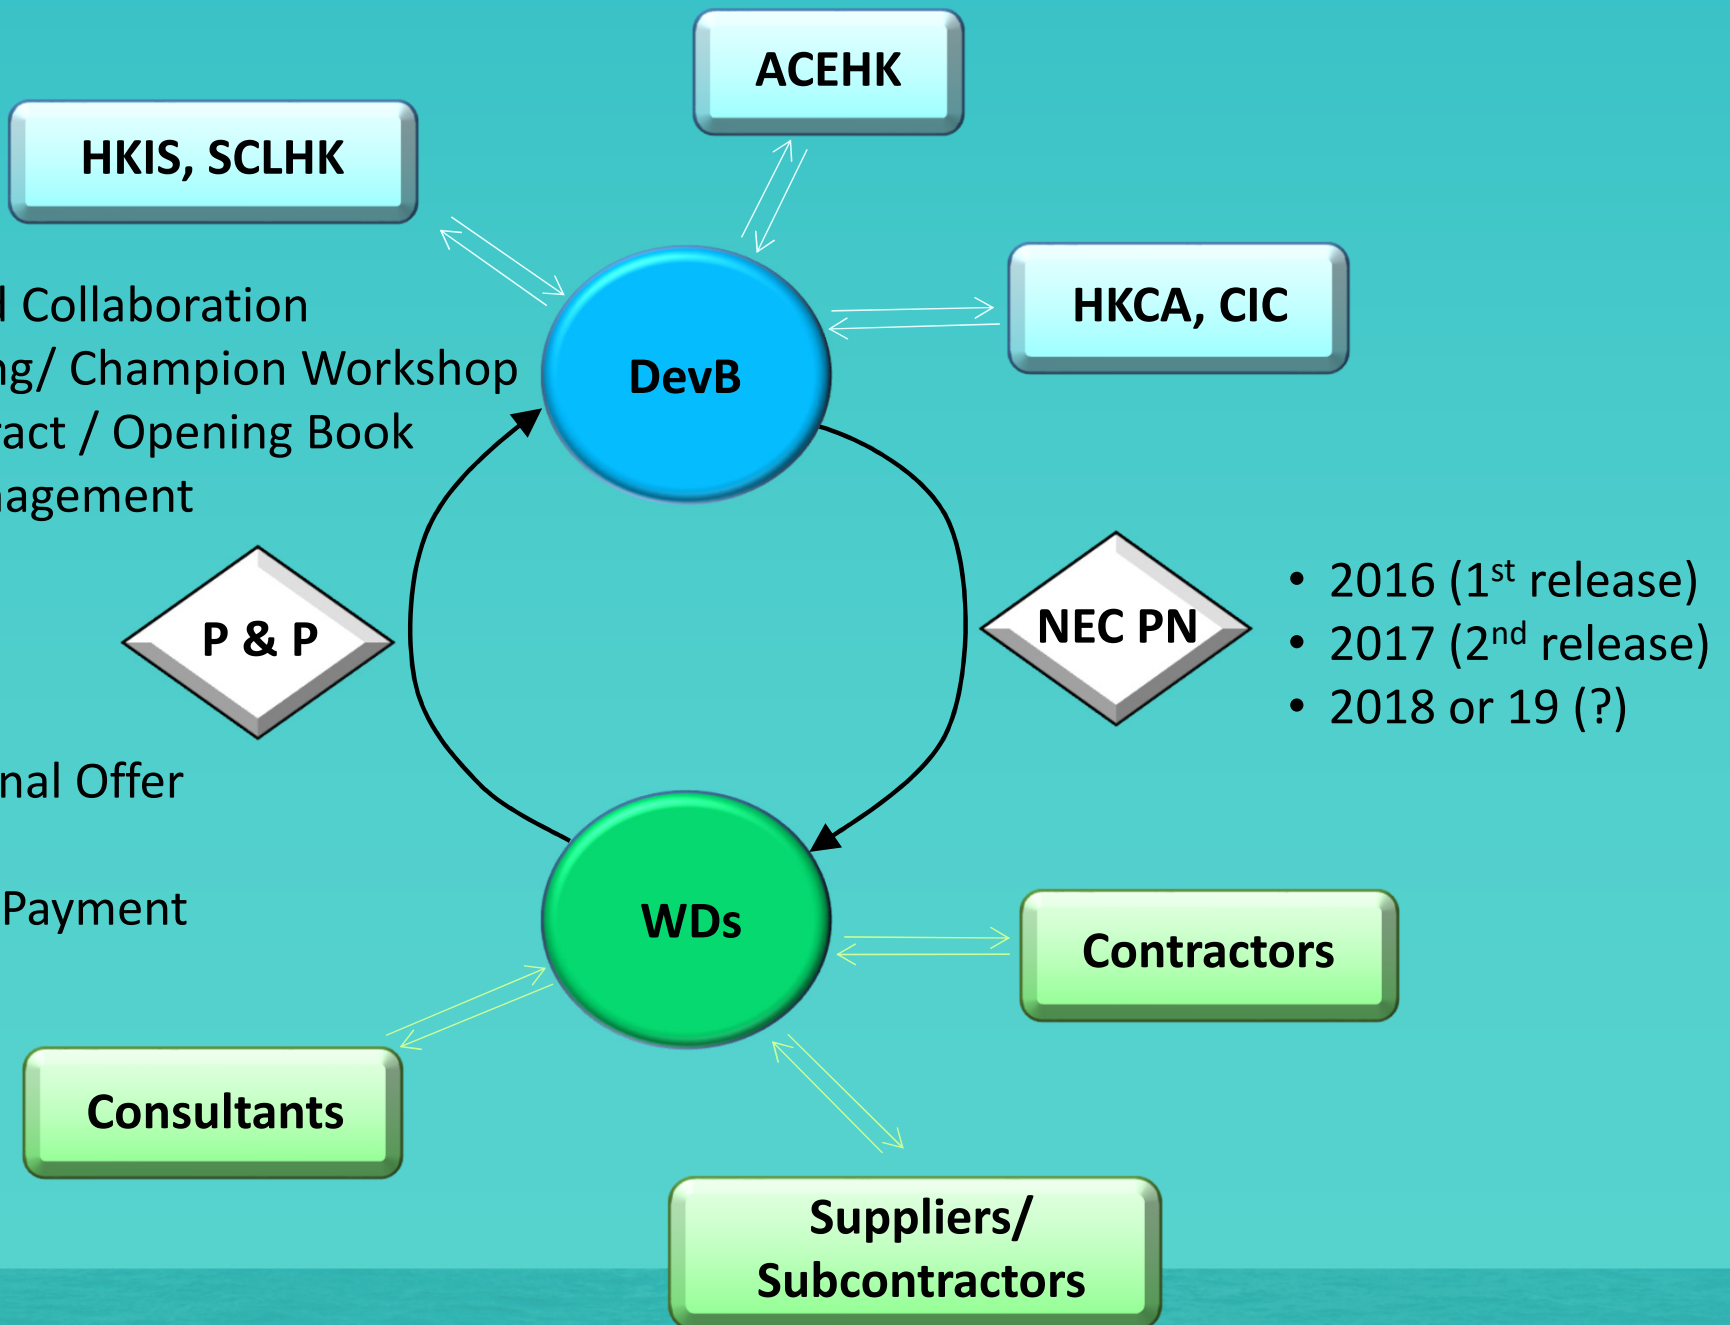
ACEHK

HKIS, SCLHK

HKCA, CIC

DevB

l Collaboration
ng/ Champion Workshop
ract / Opening Book
agement

P & P

NEC PN

• 2016 ($1^{st}$ release)
• 2017 ($2^{nd}$ release)
• 2018 or 19 (?)

nal Offer

Payment

WDs

Contractors

Consultants

Suppliers/ Subcontractors